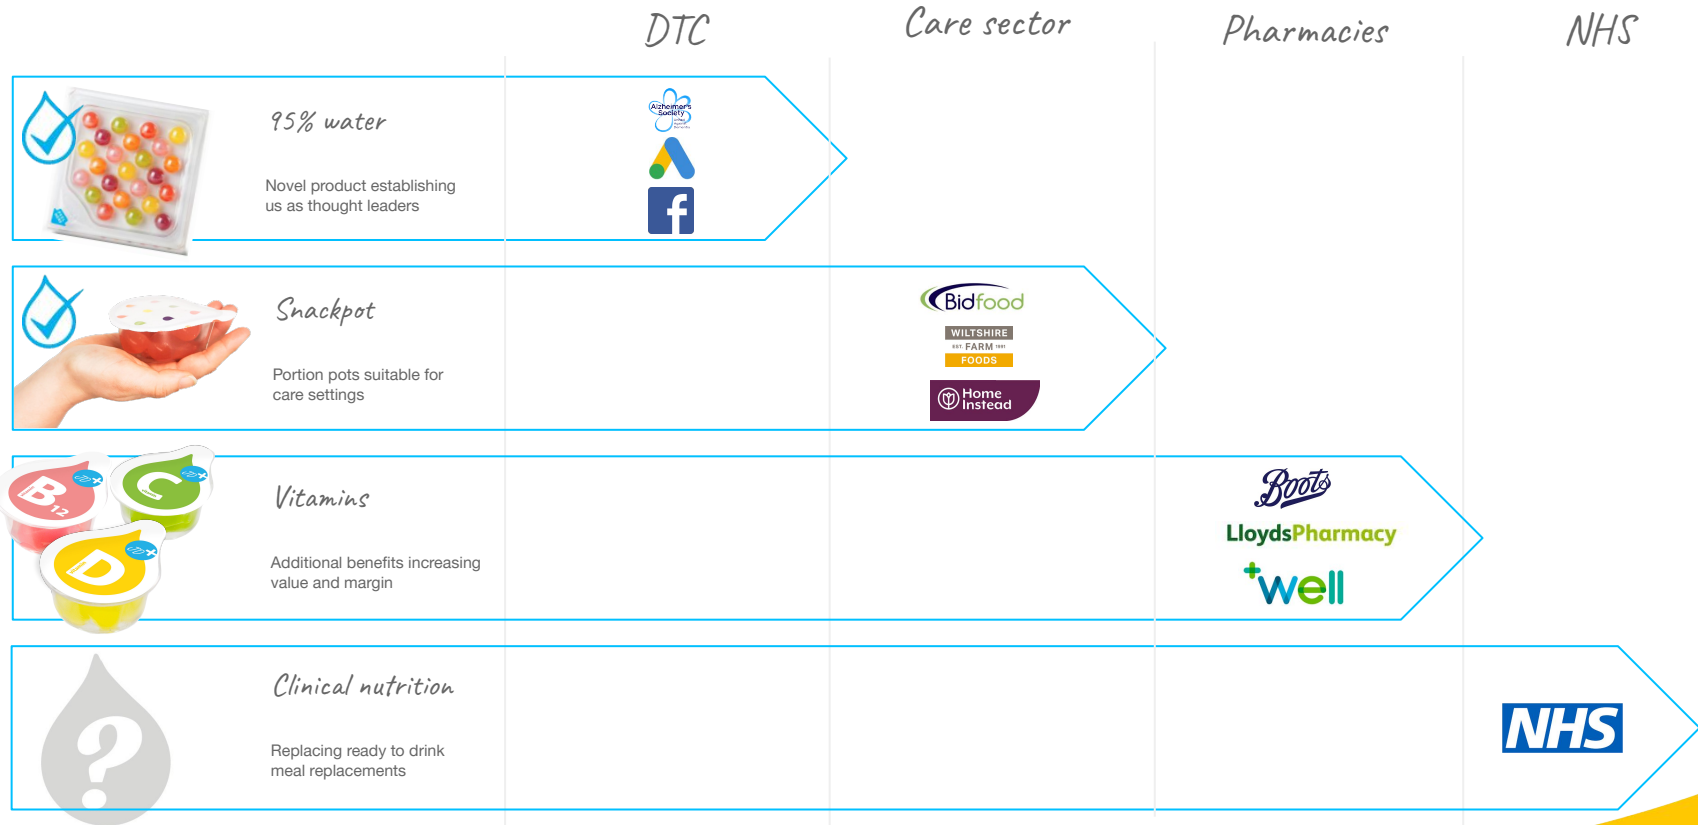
DTC
Care sector
Pharmacies
NHS

95% water

Novel product establishing us as thought leaders

Alzheimer's Society

Snackpot

Portion pots suitable for care settings

Bidfood
WILTSHIRE
EST. FARM
FOODS
Home Instead

Vitamins

Additional benefits increasing value and margin

B12
C
D

Boots
LloydsPharmacy
Well

?

Clinical nutrition

Replacing ready to drink meal replacements

NHS